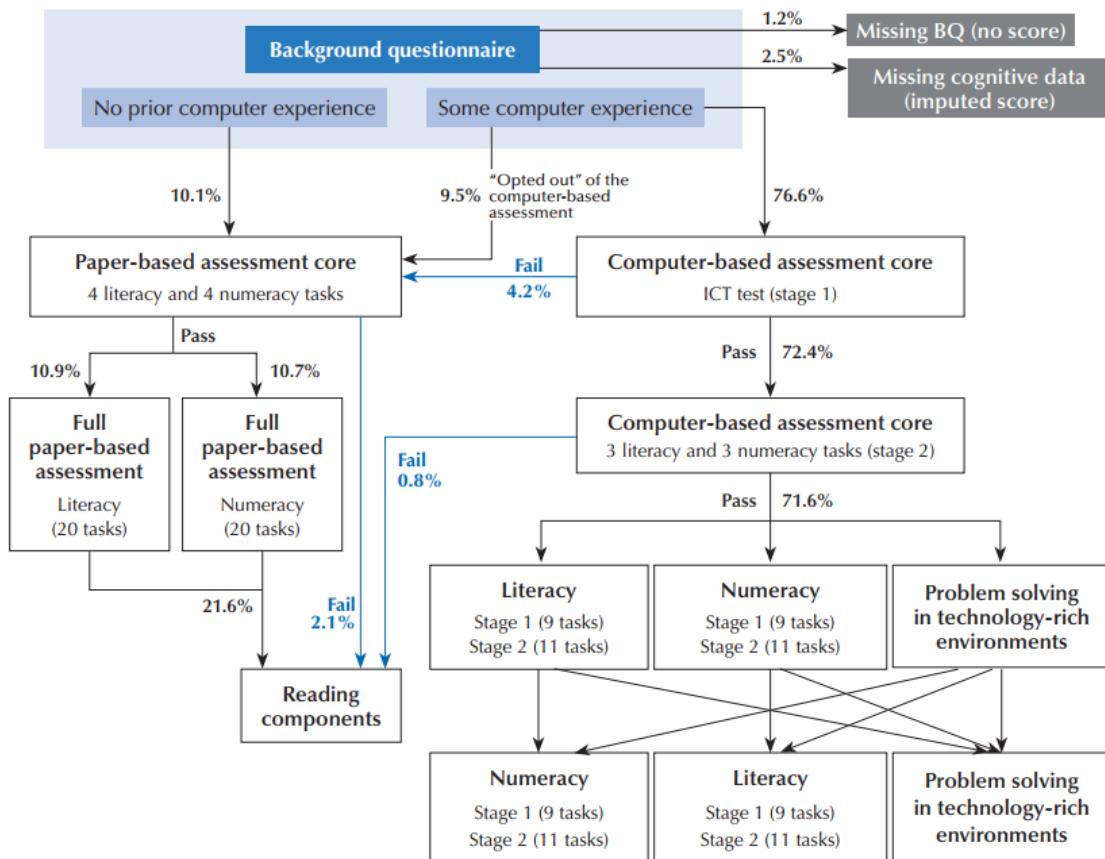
Background questionnaire

1.2%

Missing BQ (no score)

2.5%

Missing cognitive data (imputed score)

No prior computer experience

Some computer experience

10.1%

9.5%

"Opted out" of the computer-based assessment

76.6%

Paper-based assessment core
4 literacy and 4 numeracy tasks

Fail
4.2%

Computer-based assessment core
ICT test (stage 1)

Pass

10.9%

10.7%

Pass 72.4%

Full paper-based assessment
Literacy
(20 tasks)

Full paper-based assessment
Numeracy
(20 tasks)

Computer-based assessment core
3 literacy and 3 numeracy tasks (stage 2)

Fail
0.8%

Pass 71.6%

21.6%

Fail
2.1%

Literacy
Stage 1 (9 tasks)
Stage 2 (11 tasks)

Numeracy
Stage 1 (9 tasks)
Stage 2 (11 tasks)

Problem solving in technology-rich environments

Reading components

Numeracy
Stage 1 (9 tasks)
Stage 2 (11 tasks)

Literacy
Stage 1 (9 tasks)
Stage 2 (11 tasks)

Problem solving in technology-rich environments